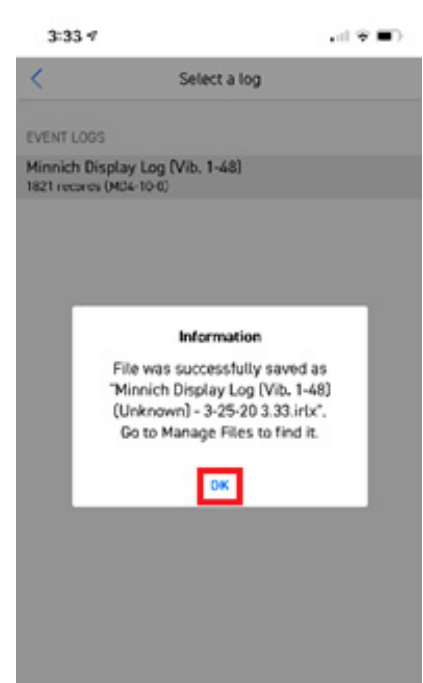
3:33

<

Select a log

EVENT LOGS

Minnich Display Log (Vib. 1-48)
1821 records (M04-10-0)

Information

File was successfully saved as "Minnich Display Log (Vib. 1-48) (Unknown) - 3-25-20 3.33.irlx". Go to Manage Files to find it.

OK